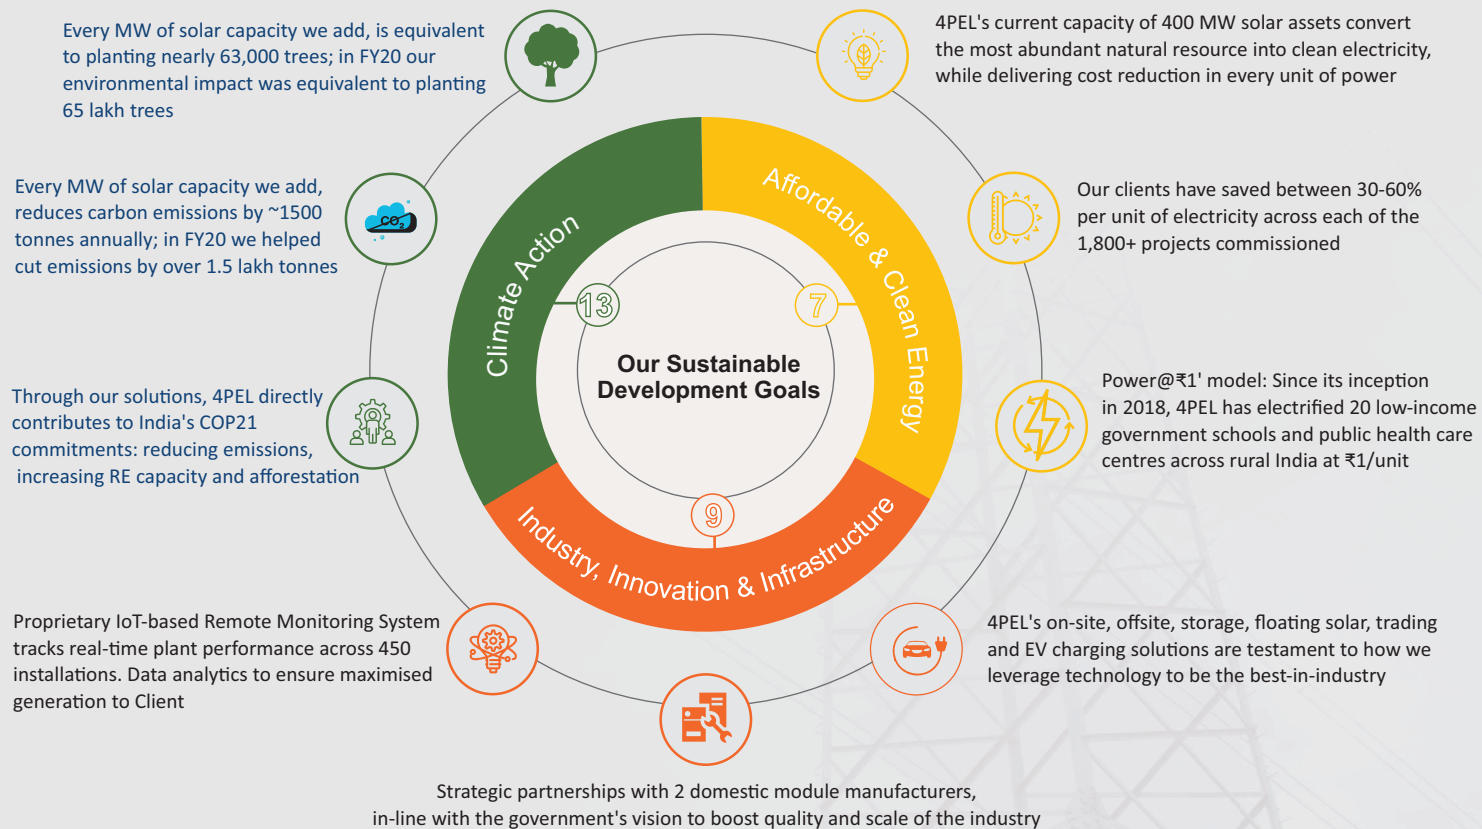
Every MW of solar capacity we add, is equivalent to planting nearly 63,000 trees; in FY20 our environmental impact was equivalent to planting 65 lakh trees

4PEL's current capacity of 400 MW solar assets convert the most abundant natural resource into clean electricity, while delivering cost reduction in every unit of power

Every MW of solar capacity we add, reduces carbon emissions by ~1500 tonnes annually; in FY20 we helped cut emissions by over 1.5 lakh tonnes

$CO_2$

Our clients have saved between 30-60% per unit of electricity across each of the 1,800+ projects commissioned

Climate Action

13

Affordable & Clean Energy

7

Our Sustainable Development Goals

Power@₹1' model: Since its inception in 2018, 4PEL has electrified 20 low-income government schools and public health care centres across rural India at ₹1/unit

Through our solutions, 4PEL directly contributes to India's COP21 commitments: reducing emissions, increasing RE capacity and afforestation

9

Industry, Innovation & Infrastructure

Proprietary IoT-based Remote Monitoring System tracks real-time plant performance across 450 installations. Data analytics to ensure maximised generation to Client

4PEL's on-site, offsite, storage, floating solar, trading and EV charging solutions are testament to how we leverage technology to be the best-in-industry

Strategic partnerships with 2 domestic module manufacturers, in-line with the government's vision to boost quality and scale of the industry